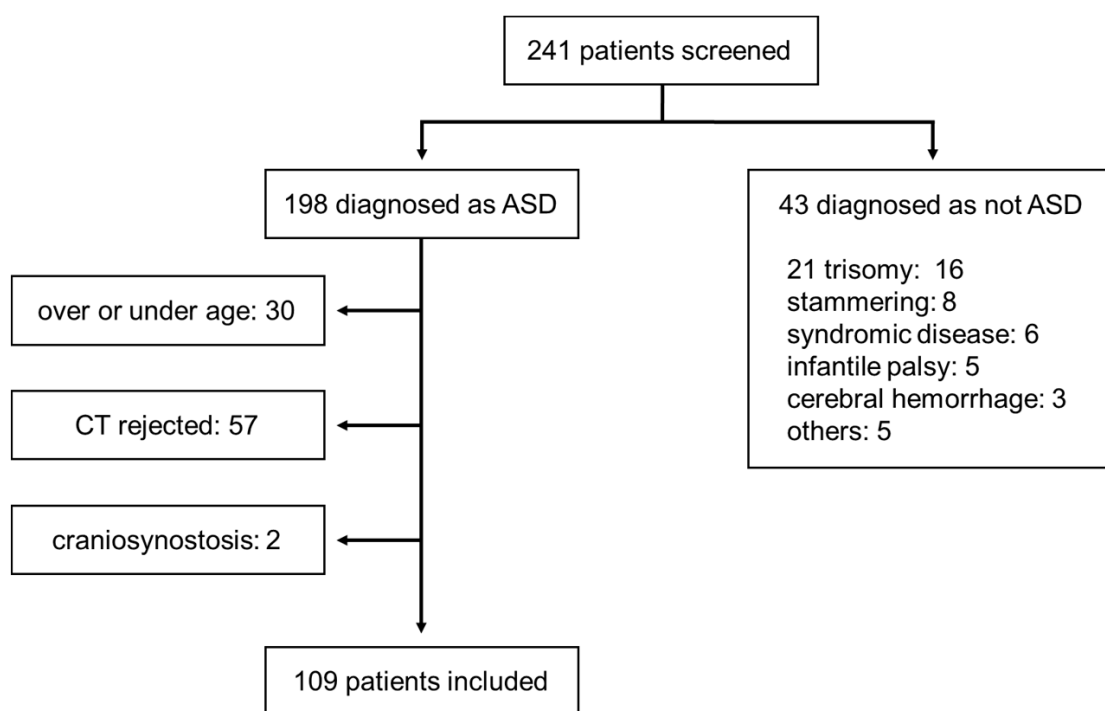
241 patients screened

198 diagnosed as ASD

43 diagnosed as not ASD

21 trisomy: 16
stammering: 8
syndromic disease: 6
infantile palsy: 5
cerebral hemorrhage: 3
others: 5

over or under age: 30

CT rejected: 57

craniosynostosis: 2

109 patients included